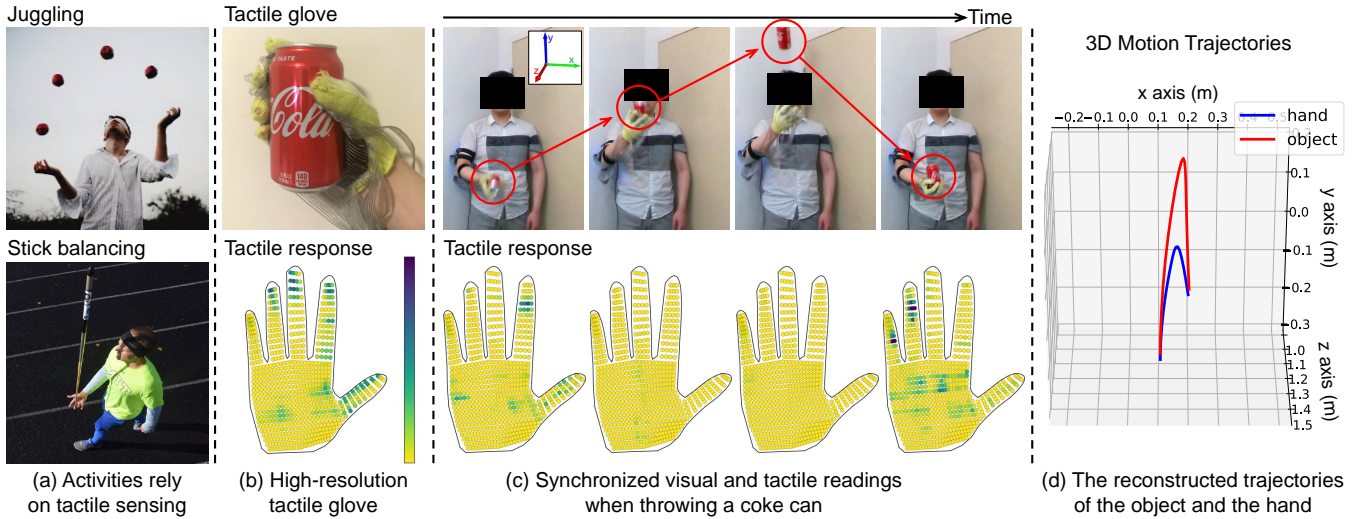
Juggling

Stick balancing

(a) Activities rely on tactile sensing

Tactile glove

Tactile response

(b) High-resolution tactile glove

Time

y
z
x

Tactile response

(c) Synchronized visual and tactile readings when throwing a coke can

3D Motion Trajectories

x axis (m)

−0.2 −0.1 0.0 0.1 0.2 0.3 0.4 0.5

hand
object

0.1
0.0
0.1
0.2
0.3

y axis (m)

1.0
1.1
1.2
1.3
1.4
1.5

z axis (m)

(d) The reconstructed trajectories of the object and the hand